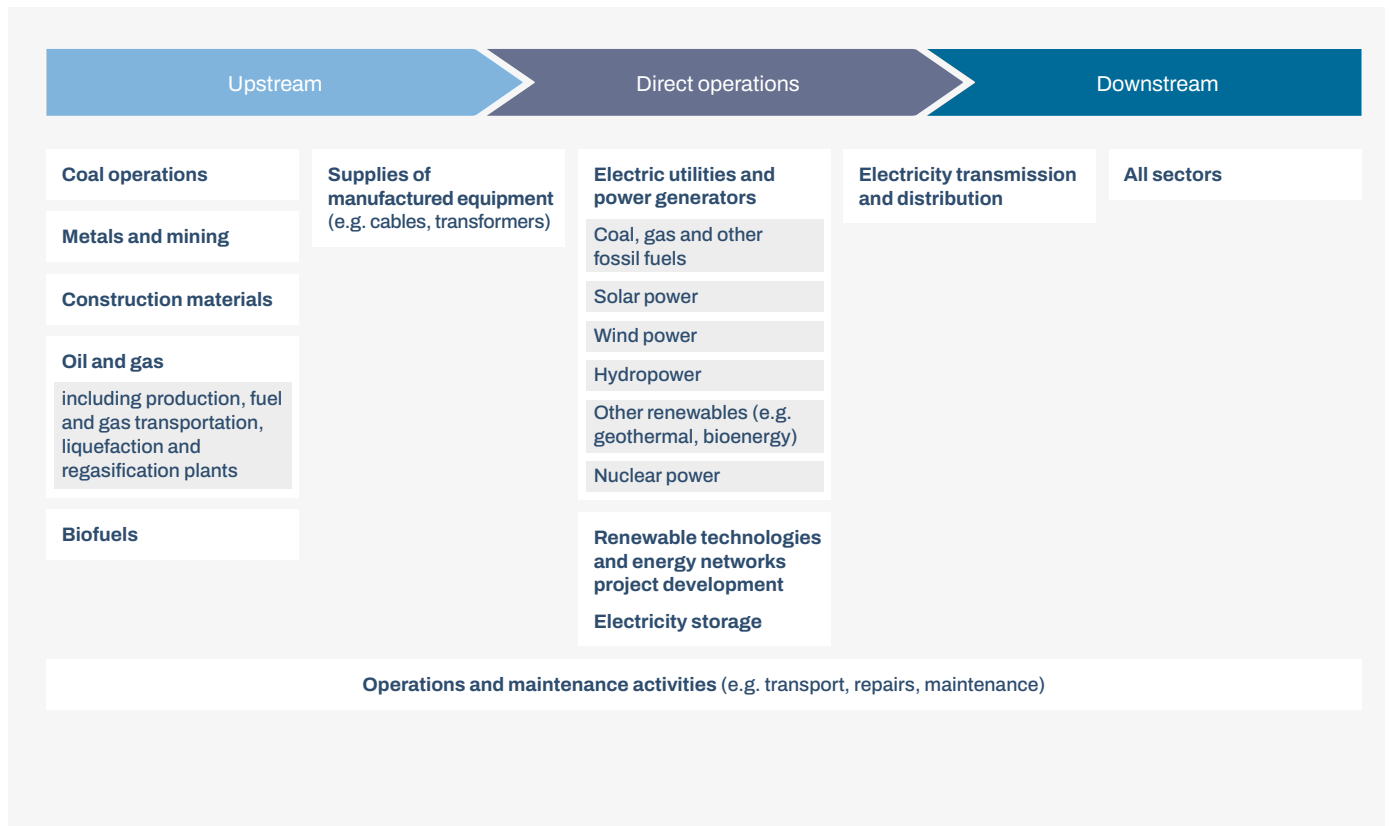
Upstream

Direct operations

Downstream

Coal operations

Metals and mining

Construction materials

Oil and gas

including production, fuel and gas transportation, liquefaction and regasification plants

Biofuels

Supplies of manufactured equipment (e.g. cables, transformers)

Electric utilities and power generators

Coal, gas and other fossil fuels

Solar power

Wind power

Hydropower

Other renewables (e.g. geothermal, bioenergy)

Nuclear power

Renewable technologies and energy networks project development

Electricity storage

Electricity transmission and distribution

All sectors

Operations and maintenance activities (e.g. transport, repairs, maintenance)